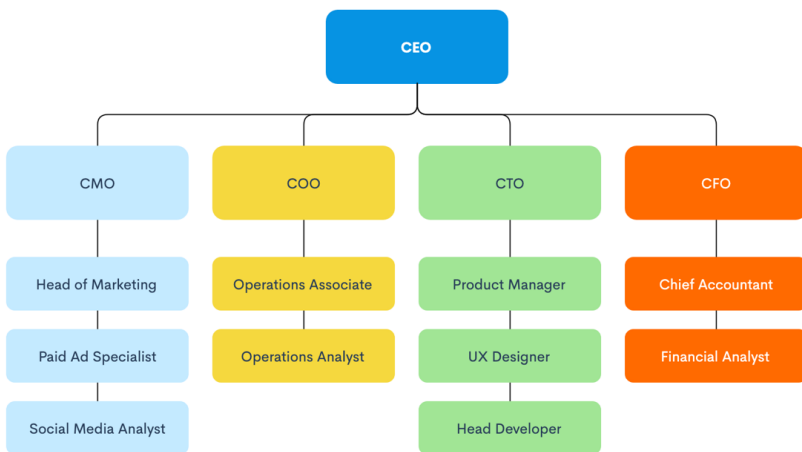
CEO

CMO

Head of Marketing

Paid Ad Specialist

Social Media Analyst

COO

Operations Associate

Operations Analyst

CTO

Product Manager

UX Designer

Head Developer

CFO

Chief Accountant

Financial Analyst